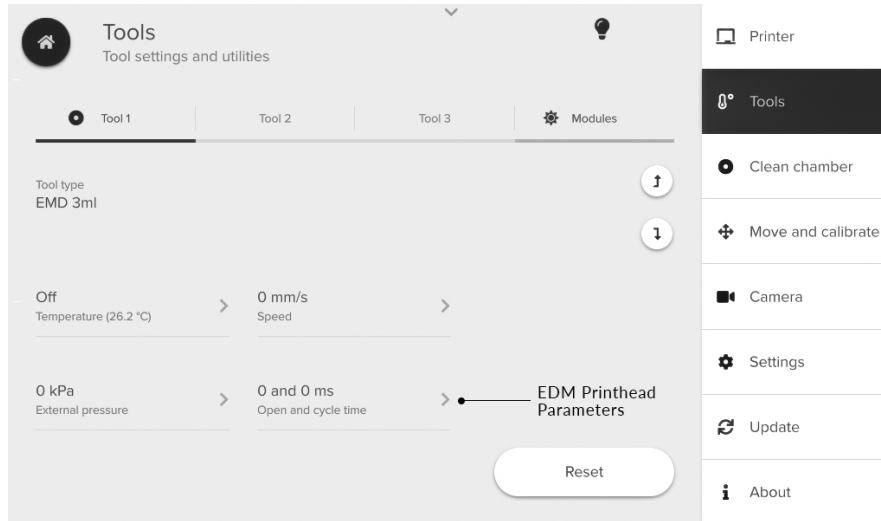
Tools
Tool settings and utilities

Tool 1
Tool 2
Tool 3
Modules

Tool type
EMD 3ml

Off
Temperature (26.2 °C)

0 mm/s
Speed

0 kPa
External pressure

0 and 0 ms
Open and cycle time

EDM Printhead Parameters

Reset

Printer
Tools
Clean chamber
Move and calibrate
Camera
Settings
Update
About